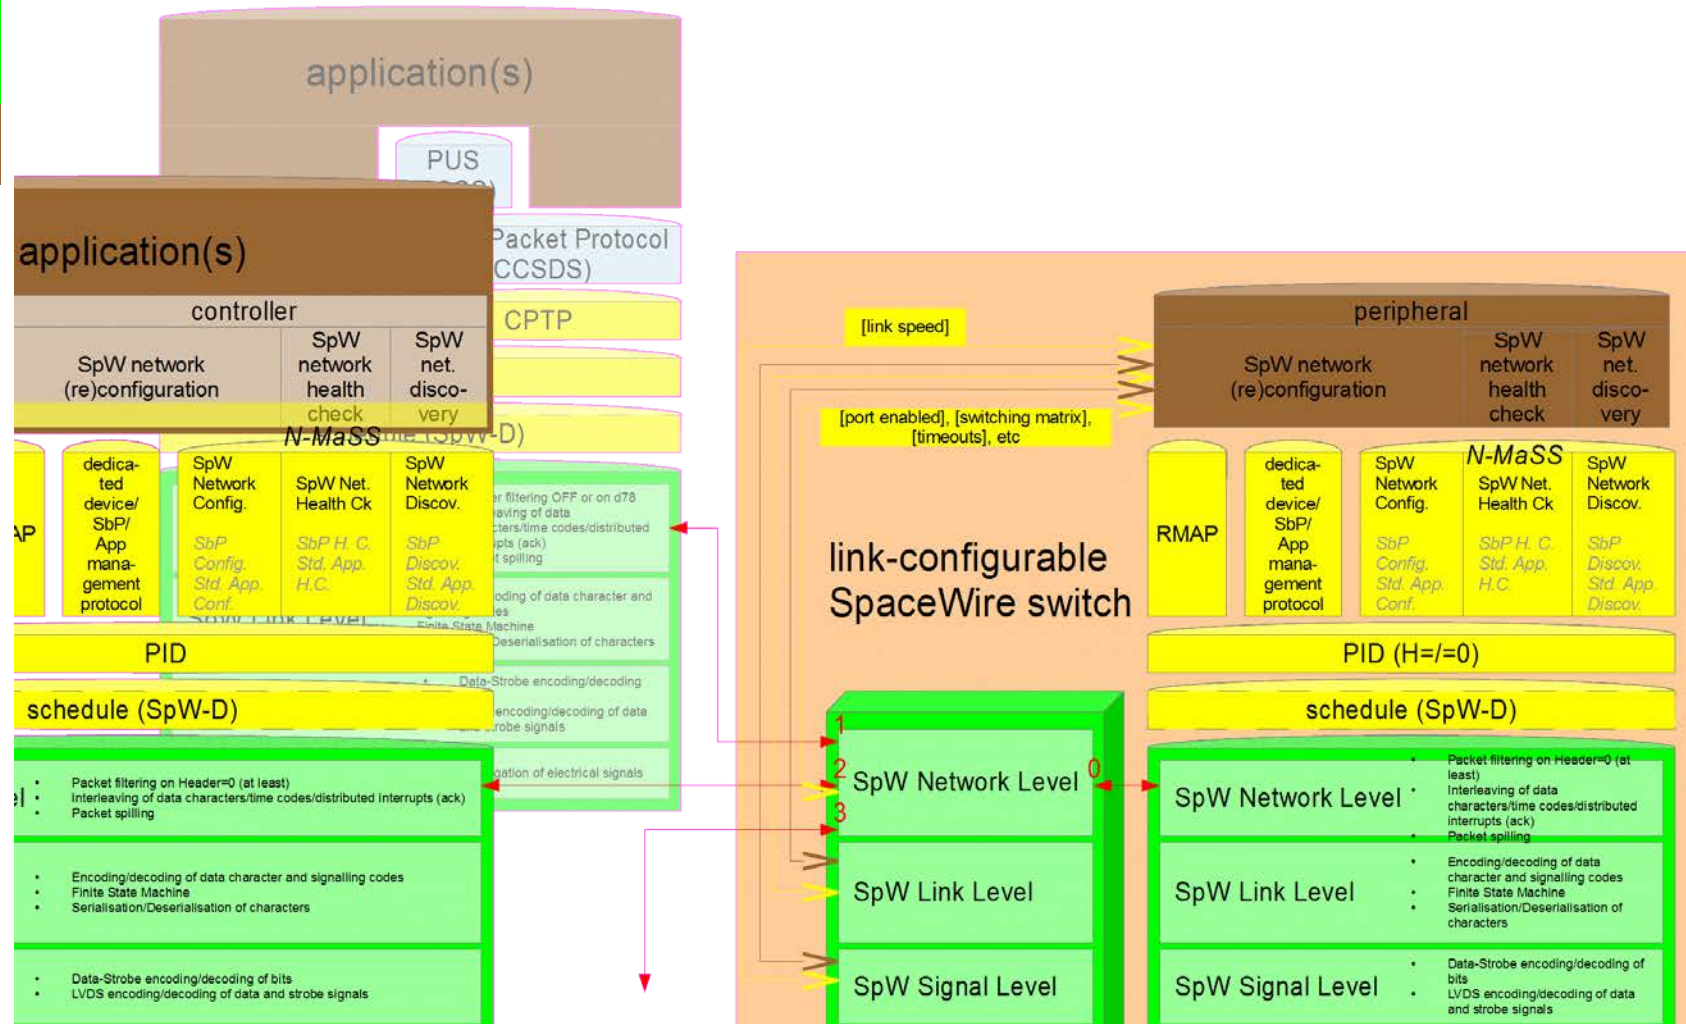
application(s)

PUS

Packet Protocol (CCSDS)

CPTP

application(s)

controller

SpW network (re)configuration

SpW network health check

SpW net. disco-very

N-MaSS

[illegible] (SpW-D)

AP

dedica-ted device/ SbP/ App mana-gement protocol

SpW Network Config.

SbP Config. Std. App. Conf.

SpW Net. Health Ck

SbP H. C. Std. App. H.C.

SpW Network Discov.

SbP Discov. Std. App. Discov.

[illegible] filtering OFF or on d78
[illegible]aving of data
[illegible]cters/time codes/distributed
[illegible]pts (ack)
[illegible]t spilling

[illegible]oding of data character and
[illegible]es
Finite State Machine
Deserialisation of characters

Data-Strobe encoding/decoding
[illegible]encoding/decoding of data
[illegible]robe signals

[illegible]gation of electrical signals

PID

schedule (SpW-D)

• Packet filtering on Header=0 (at least)
• Interleaving of data characters/time codes/distributed interrupts (ack)
• Packet spilling

• Encoding/decoding of data character and signalling codes
• Finite State Machine
• Serialisation/Deserialisation of characters

• Data-Strobe encoding/decoding of bits
• LVDS encoding/decoding of data and strobe signals

[link speed]

[port enabled], [switching matrix], [timeouts], etc

link-configurable SpaceWire switch

1
2
3
0

SpW Network Level

SpW Link Level

SpW Signal Level

peripheral

SpW network (re)configuration

SpW network health check

SpW net. disco-very

N-MaSS

RMAP

dedica-ted device/ SbP/ App mana-gement protocol

SpW Network Config.

SbP Config. Std. App. Conf.

SpW Net. Health Ck

SbP H. C. Std. App. H.C.

SpW Network Discov.

SbP Discov. Std. App. Discov.

PID (H=/=0)

schedule (SpW-D)

SpW Network Level
• Packet filtering on Header=0 (at least)
• Interleaving of data characters/time codes/distributed interrupts (ack)
• Packet spilling

SpW Link Level
• Encoding/decoding of data character and signalling codes
• Finite State Machine
• Serialisation/Deserialisation of characters

SpW Signal Level
• Data-Strobe encoding/decoding of bits
• LVDS encoding/decoding of data and strobe signals